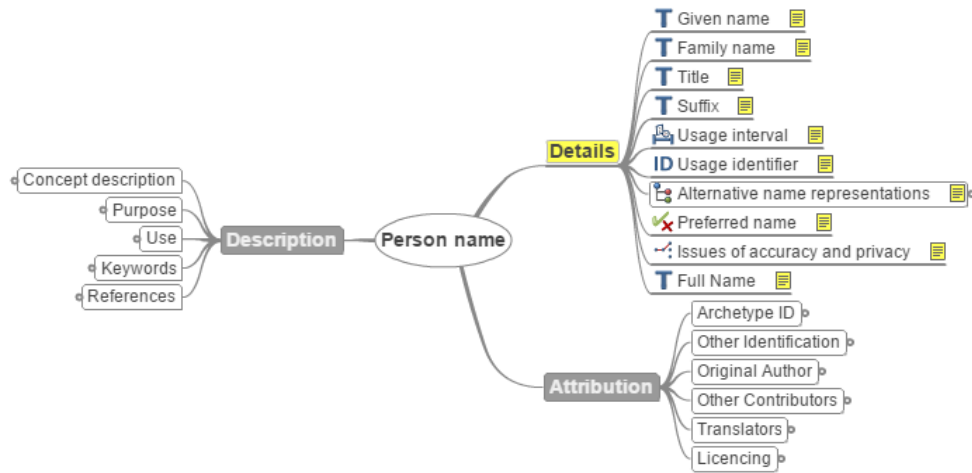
Concept description
Purpose
Use
Keywords
References
Description
Person name
Details
Given name
Family name
Title
Suffix
Usage interval
Usage identifier
Alternative name representations
Preferred name
Issues of accuracy and privacy
Full Name
Attribution
Archetype ID
Other Identification
Original Author
Other Contributors
Translators
Licencing